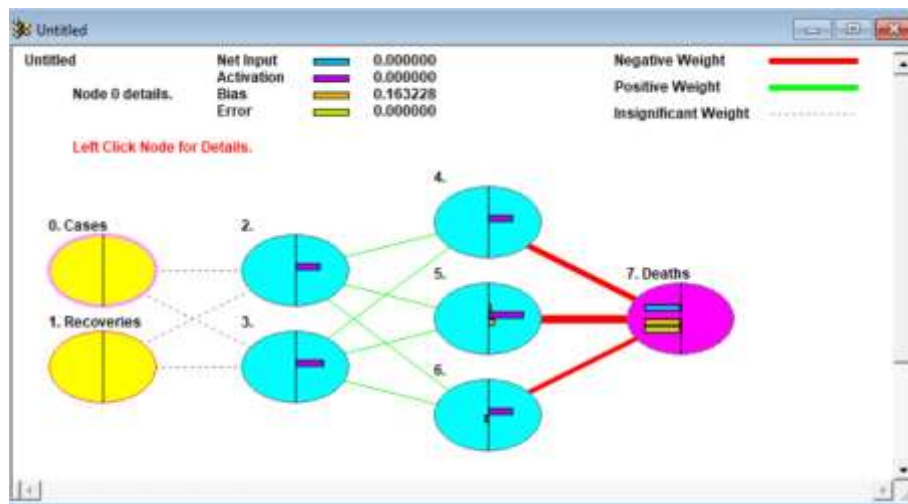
Untitled

Untitled

Node 0 details.

Net Input 0.000000
Activation 0.000000
Bias 0.163228
Error 0.000000

Negative Weight
Positive Weight
Insignificant Weight

Left Click Node for Details.

0. Cases
1. Recoveries
2.
3.
4.
5.
6.
7. Deaths